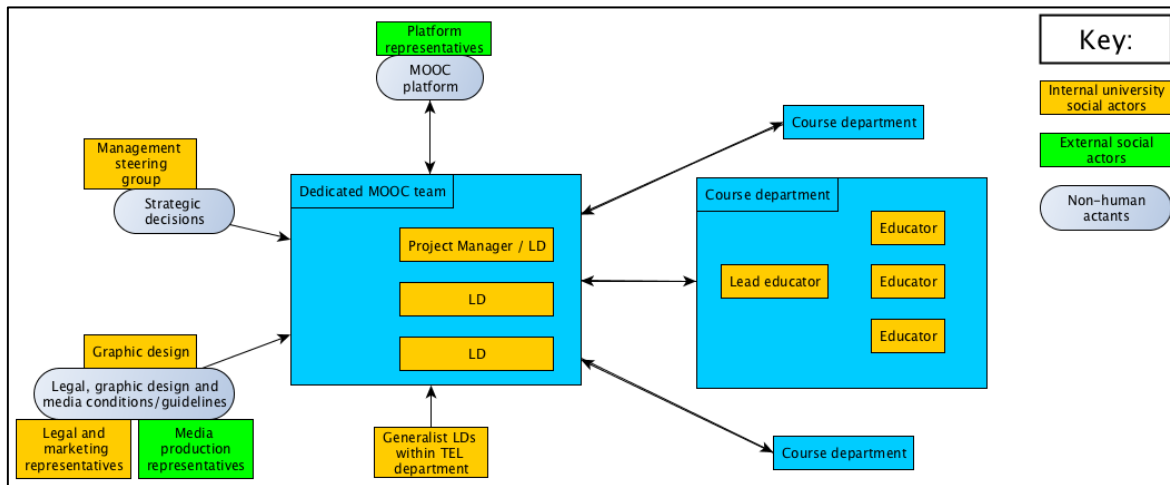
Platform representatives

MOOC platform

Key:

Internal university social actors

External social actors

Non-human actants

Course department

Management steering group

Strategic decisions

Dedicated MOOC team

Project Manager / LD

LD

LD

Course department

Educator

Lead educator

Educator

Educator

Graphic design

Legal, graphic design and media conditions/guidelines

Legal and marketing representatives

Media production representatives

Generalist LDs within TEL department

Course department